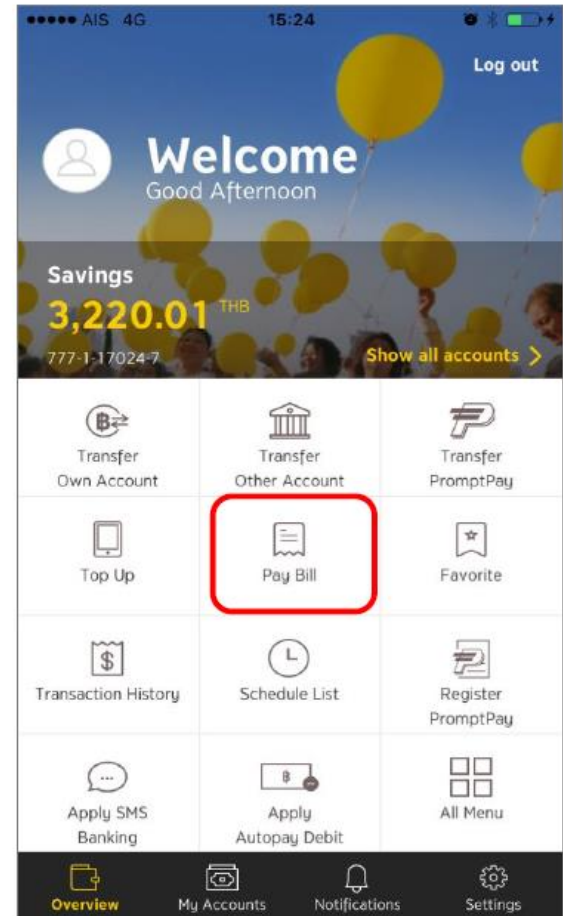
●●●●● AIS 4G 15:24

Log out

Welcome
Good Afternoon

Savings
3,220.01 THB
777-1-17024-7
Show all accounts >

Transfer Own Account

Transfer Other Account

Transfer PromptPay

Top Up

Pay Bill

Favorite

Transaction History

Schedule List

Register PromptPay

Apply SMS Banking

Apply Autopay Debit

All Menu

Overview
My Accounts
Notifications
Settings